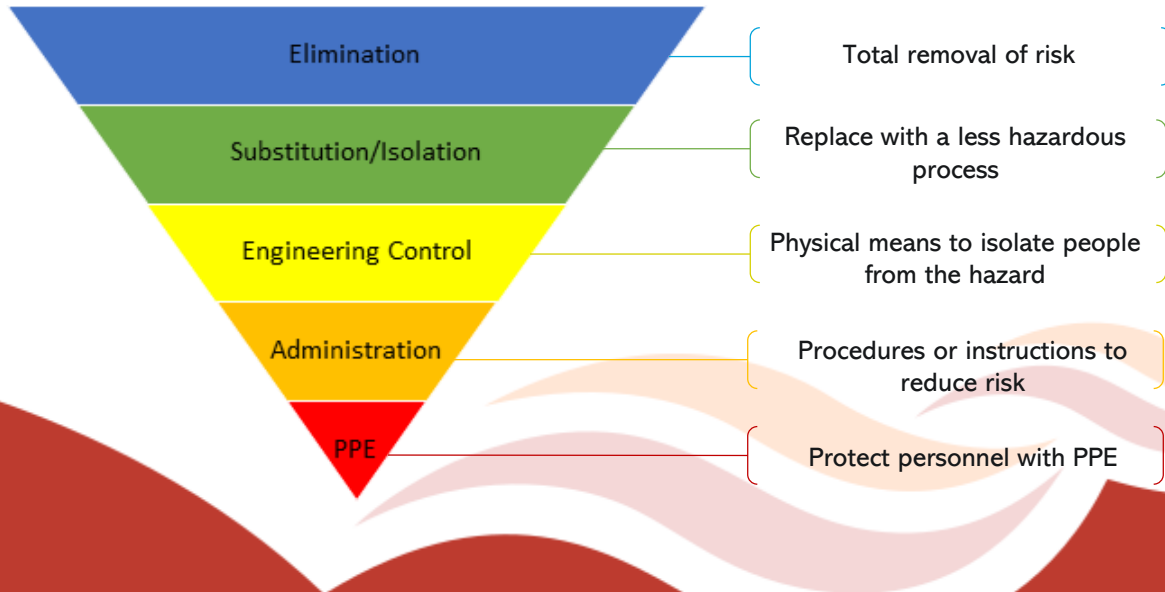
Elimination

Total removal of risk

Substitution/Isolation

Replace with a less hazardous process

Engineering Control

Physical means to isolate people from the hazard

Administration

Procedures or instructions to reduce risk

PPE

Protect personnel with PPE